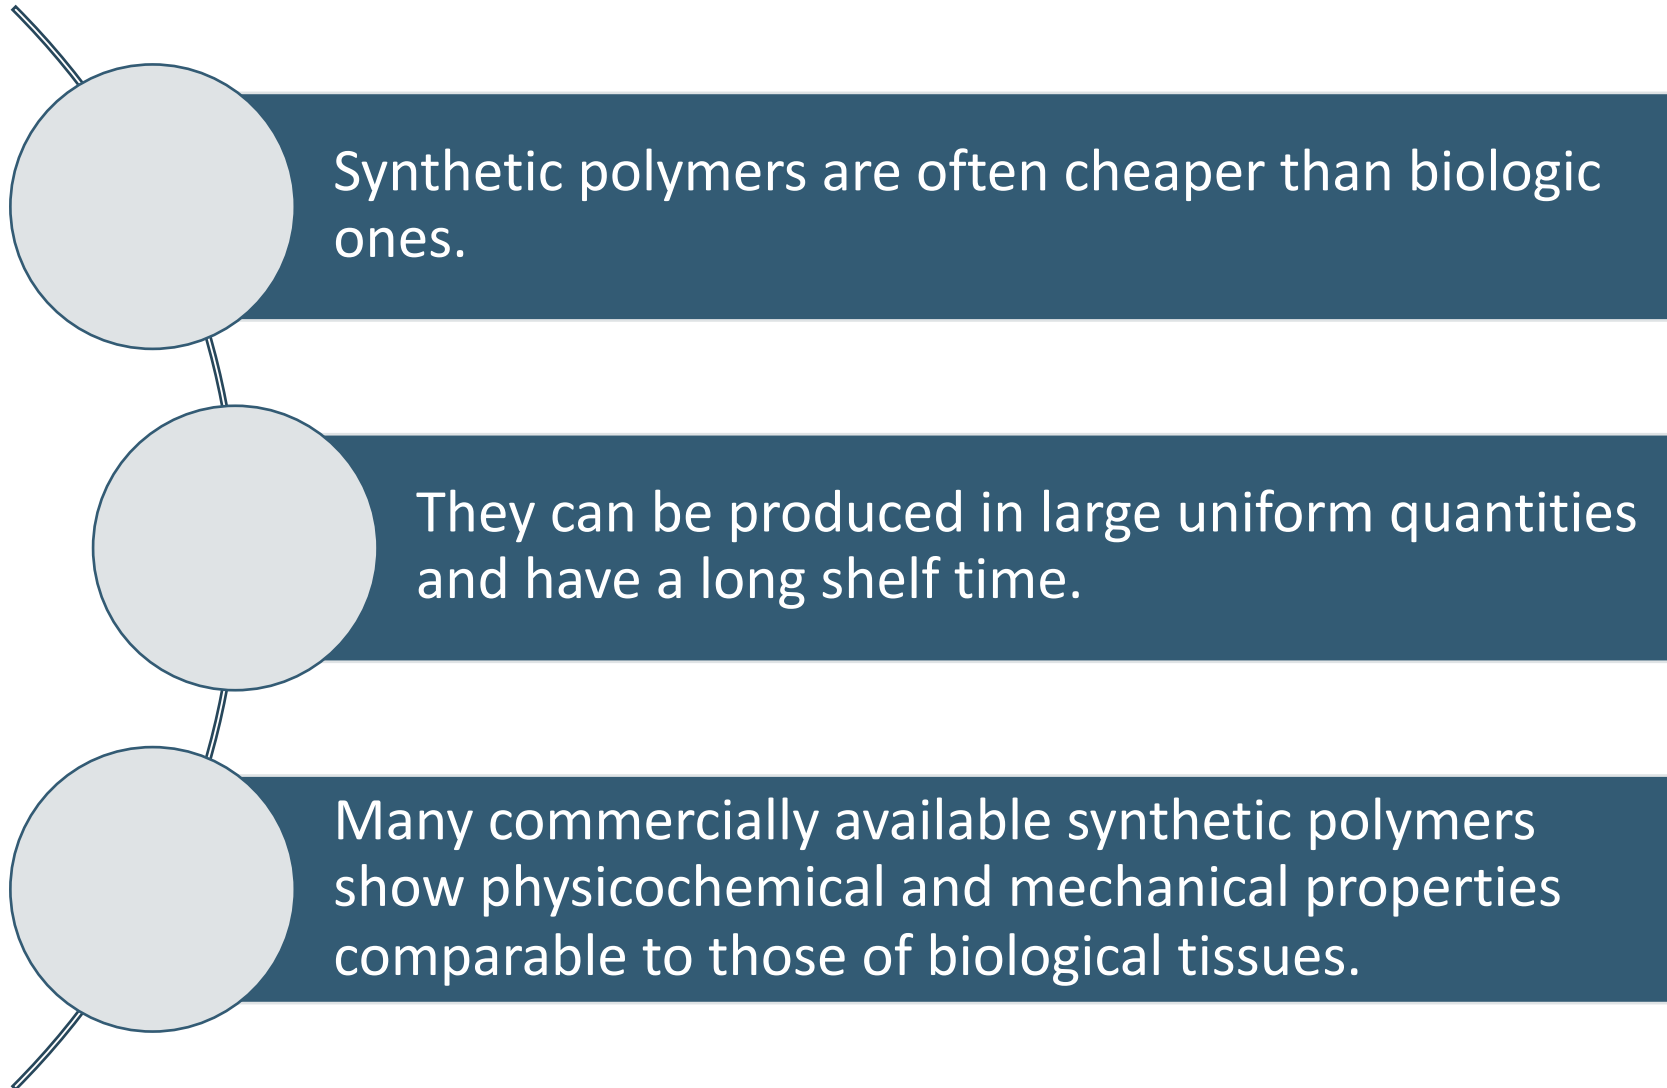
Synthetic polymers are often cheaper than biologic ones.

They can be produced in large uniform quantities and have a long shelf time.

Many commercially available synthetic polymers show physicochemical and mechanical properties comparable to those of biological tissues.